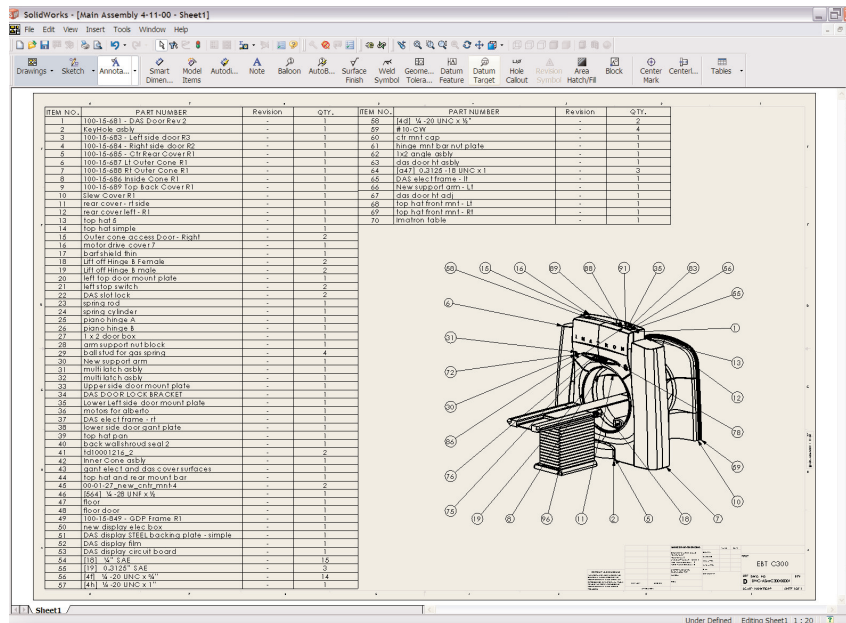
SolidWorks - [Main Assembly 4-11-00 - Sheet1]

File Edit View Insert Tools Window Help

Drawings Sketch Annota... Smart Dimen... Model Items Autodi... Note Balloon AutoB... Surface Finish Weld Symbol Geome... Tolera... Datum Feature Datum Target Hole Callout Revision Symbol Area Hatch/Fill Block Center Mark Centerl... Tables

| ITEM NO. | PART NUMBER | Revision | QTY. |
|---|---|---|---|
| 1 | 100-15-681 - DAS Door Rev 2 | - | 1 |
| 2 | KeyHole asbly | - | 1 |
| 3 | 100-15-683 - Left side door R3 | - | 1 |
| 4 | 100-15-684 - Right side door R2 | - | 1 |
| 5 | 100-15-685 - Ctr Rear Cover R1 | - | 1 |
| 6 | 100-15-687 Lt Outer Cone R1 | - | 1 |
| 7 | 100-15-688 Rt Outer Cone R1 | - | 1 |
| 8 | 100-15-686 Inside Cone R1 | - | 1 |
| 9 | 100-15-689 Top Back Cover R1 | - | 1 |
| 10 | Slew Cover R1 | - | 1 |
| 11 | rear cover - rt side | - | 1 |
| 12 | rear cover left - R1 | - | 1 |
| 13 | top hat 5 | - | 1 |
| 14 | top hat simple | - | 1 |
| 15 | Outer cone access Door - Right | - | 2 |
| 16 | motor drive cover7 | - | 1 |
| 17 | bart shield thin | - | 1 |
| 18 | Lift off Hinge B Female | - | 2 |
| 19 | Lift off Hinge B male | - | 2 |
| 20 | left top door mount plate | - | 1 |
| 21 | left stop switch | - | 2 |
| 22 | DAS slot lock | - | 2 |
| 23 | spring rod | - | 1 |
| 24 | spring cylinder | - | 1 |
| 25 | piano hinge A | - | 1 |
| 26 | piano hinge B | - | 1 |
| 27 | 1 x 2 door box | - | 1 |
| 28 | arm support nut block | - | 1 |
| 29 | ball stud for gas spring | - | 4 |
| 30 | New support arm | - | 1 |
| 31 | multi latch asbly | - | 1 |
| 32 | multi latch asbly | - | 1 |
| 33 | Upperside door mount plate | - | 1 |
| 34 | DAS DOOR LOCK BRACKET | - | 1 |
| 35 | Lower Left side door mount plate | - | 1 |
| 36 | motors for alberto | - | 1 |
| 37 | DAS elect frame - rt | - | 1 |
| 38 | lower side door gant plate | - | 1 |
| 39 | top hat pan | - | 1 |
| 40 | back wallshroud seal 2 | - | 1 |
| 41 | td10001216_2 | - | 2 |
| 42 | Inner Cone asbly | - | 1 |
| 43 | gant elect and das cover surfaces | - | 1 |
| 44 | top hat and rear mount bar | - | 1 |
| 45 | 00-01-27_new_cntr_mnt4 | - | 2 |
| 46 | [564] ¼ -28 UNF x ½ | - | 1 |
| 47 | floor | - | 1 |
| 48 | floor door | - | 1 |
| 49 | 100-15-849 - GDP Frame R1 | - | 1 |
| 50 | new display elec box | - | 1 |
| 51 | DAS display STEEL backing plate - simple | - | 1 |
| 52 | DAS display film | - | 1 |
| 53 | DAS display circuit board | - | 1 |
| 54 | [18] ¼" SAE | - | 15 |
| 55 | [19] 0.3125" SAE | - | 3 |
| 56 | [4f] ¼ -20 UNC x ⅜" | - | 14 |
| 57 | [4h] ¼ -20 UNC x 1" | - | 1 |

| ITEM NO. | PART NUMBER | Revision | QTY. |
|---|---|---|---|
| 58 | [4d] ¼ -20 UNC x ⅜" | - | 2 |
| 59 | #10-CW | - | 4 |
| 60 | ctr mnt cap | - | 1 |
| 61 | hinge mnt bar nut plate | - | 1 |
| 62 | 1x2 angle asbly | - | 1 |
| 63 | das door ht asbly | - | 1 |
| 64 | [a47] 0.3125 -18 UNC x 1 | - | 3 |
| 65 | DAS elect frame - Lt | - | 1 |
| 66 | New support arm - Lt | - | 1 |
| 67 | das door ht adj | - | 1 |
| 68 | top hat front mnt - Lt | - | 1 |
| 69 | top hat front mnt - Rt | - | 1 |
| 70 | Imatron table | - | 1 |

58 15 16 59 88 91 35 63 66 68 6 1 31 13 72 12 30 78 86 59 76 75 19 8 96 11 5 18 7

IMATRON

EBT C300

Sheet1

Under Defined Editing Sheet1 1 : 20